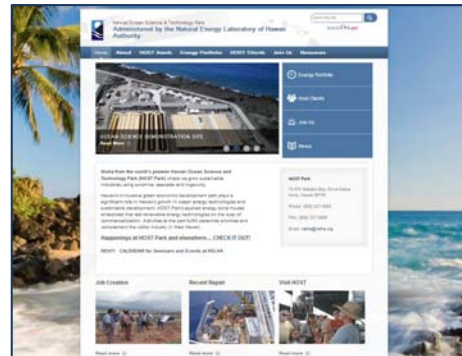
Hawaii Ocean Science & Technology Park
Administered by the Natural Energy Laboratory of Hawaii Authority

Home About HOST Awards Energy Portfolio HOST Tenants Join Us Resources

OCEAN SCIENCE DEMONSTRATION SITE
Read more

Energy Portfolio
Host Clients
Join Us
News

Aloha from the world's premier Hawaii Ocean Science and Technology Park (HOST Park) where we grow sustainable industries using sunshine, seawater and ingenuity.

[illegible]

Happenings at HOST Park and elsewhere... CHECK IT OUT!

HOST CALENDAR for Seminars and Events at NELHA

HOST Park
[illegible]

Job Creation
Read more
Recent Repair
Read more
Visit HOST
Read more